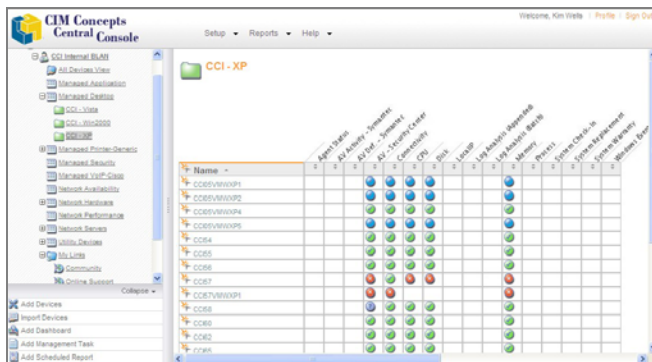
CIM Concepts Central Console

Welcome, Kim Wells | Profile | Sign Out

Setup ▾ Reports ▾ Help ▾

CCI Internal BLAN
All Devices View
Managed Application
Managed Desktop
CCI - Vista
CCI - Win2000
CCI - XP
Managed Printer-Generic
Managed Security
Managed VoIP-Cisco
Network Availability
Network Hardware
Network Performance
Network Servers
Utility Devices
My Links
Community
Online Support

Collapse ▾

Add Devices
Import Devices
Add Dashboard
Add Management Task
Add Scheduled Report

CCI - XP

| Name | Agent Status | AV Activity - Symantec | AV Def - Symantec | AV - Security Center | Connectivity | CPU | Disk | LocalIP | Log Analysis (Appended) | Log Analysis (Batch) | Memory | Process | System Check-In | System Replacement | System Warranty | Windows Event |
|---|---|---|---|---|---|---|---|---|---|---|---|---|---|---|---|---|
| CC05VMWXP1 | | | | | | | | | | | | | | | | |
| CC05VMWXP2 | | | | | | | | | | | | | | | | |
| CC05VMWXP4 | | | | | | | | | | | | | | | | |
| CC05VMWXP5 | | | | | | | | | | | | | | | | |
| CC54 | | | | | | | | | | | | | | | | |
| CC55 | | | | | | | | | | | | | | | | |
| CC56 | | | | | | | | | | | | | | | | |
| CC57 | | | | | | | | | | | | | | | | |
| CC57VMWXP1 | | | | | | | | | | | | | | | | |
| CC58 | | | | | | | | | | | | | | | | |
| CC60 | | | | | | | | | | | | | | | | |
| CC62 | | | | | | | | | | | | | | | | |
| CC65 | | | | | | | | | | | | | | | | |